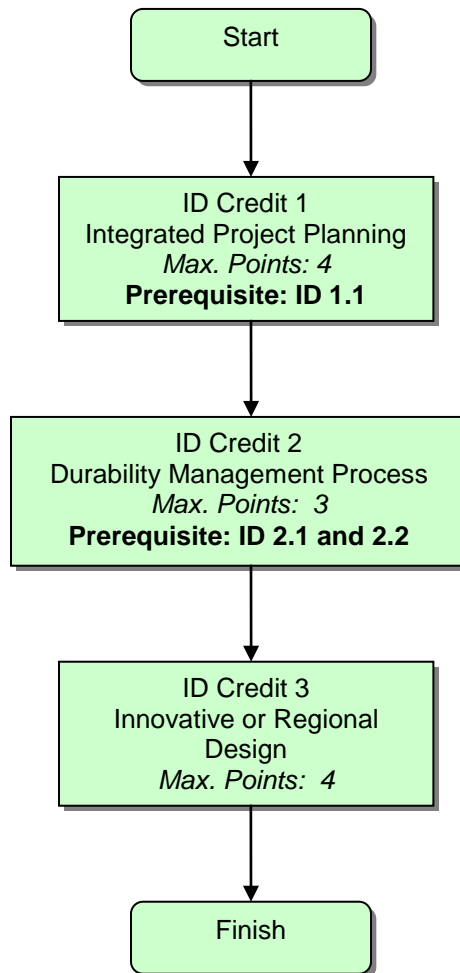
Start

ID Credit 1
Integrated Project Planning
*Max. Points: 4*
**Prerequisite: ID 1.1**

ID Credit 2
Durability Management Process
*Max. Points: 3*
**Prerequisite: ID 2.1 and 2.2**

ID Credit 3
Innovative or Regional Design
*Max. Points: 4*

Finish